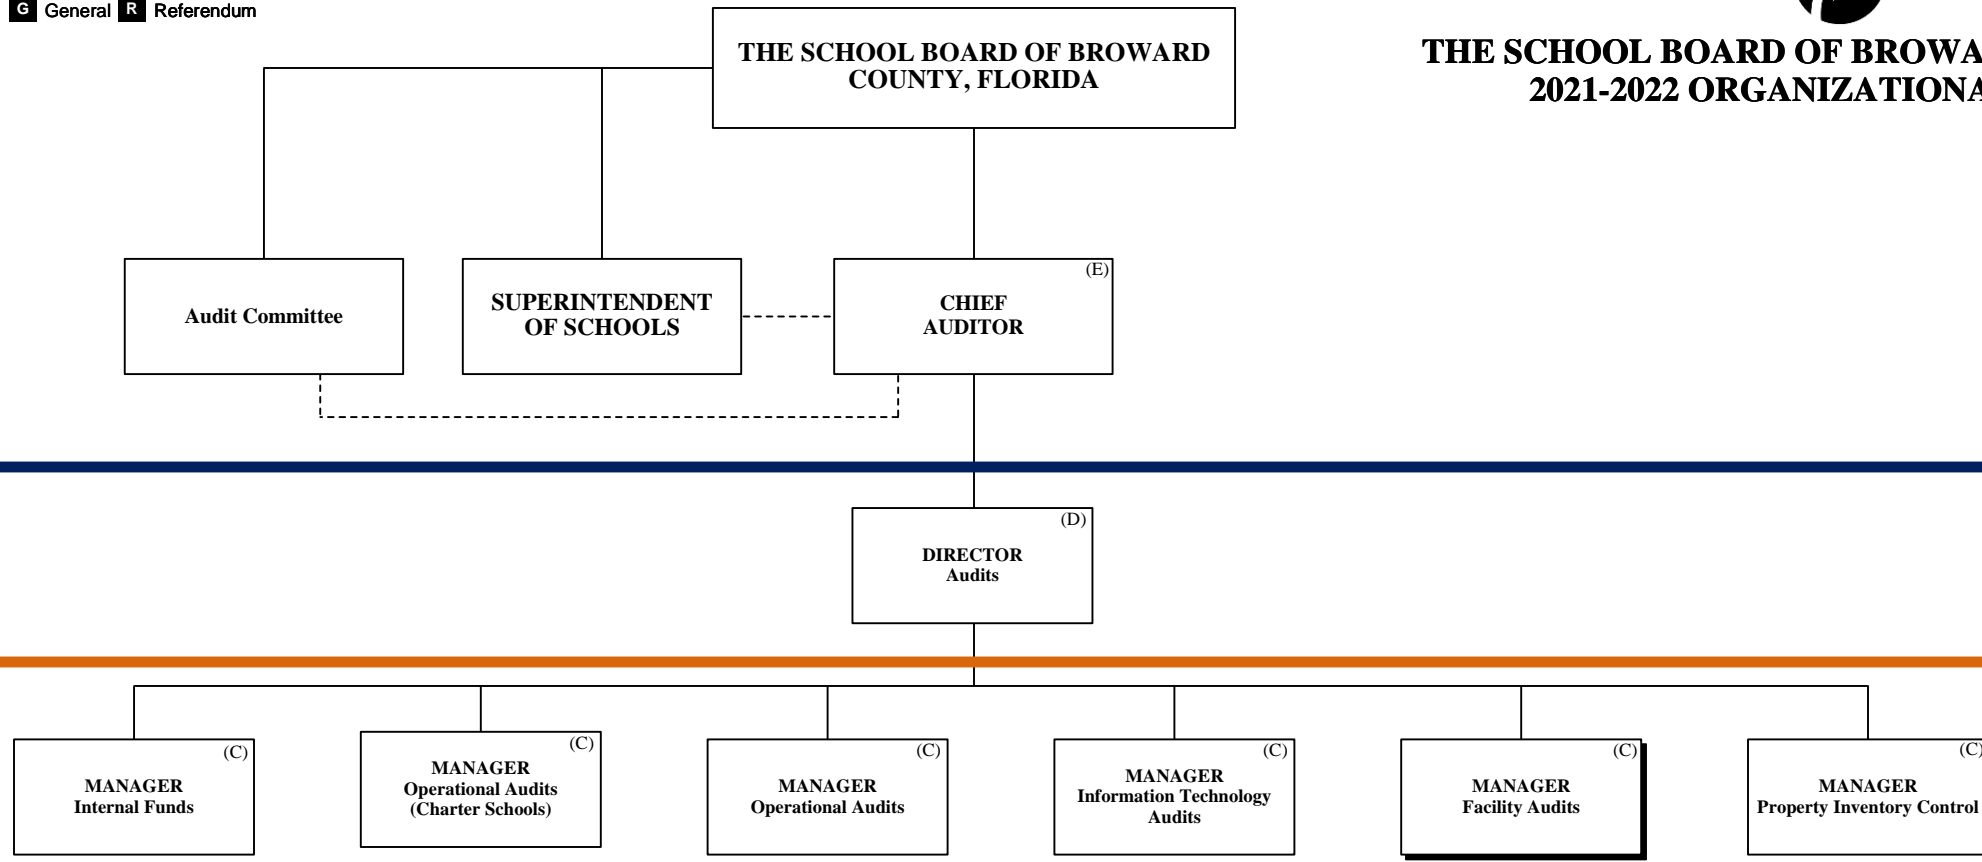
G General R Referendum

THE SCHOOL BOARD OF BROWARD COUNTY, FLORIDA

THE SCHOOL BOARD OF BROWA
2021-2022 ORGANIZATIONA

Audit Committee

SUPERINTENDENT OF SCHOOLS

(E)
CHIEF AUDITOR

(D)
DIRECTOR
Audits

(C)
MANAGER
Internal Funds

(C)
MANAGER
Operational Audits
(Charter Schools)

(C)
MANAGER
Operational Audits

(C)
MANAGER
Information Technology Audits

(C)
MANAGER
Facility Audits

(C)
MANAGER
Property Inventory Control